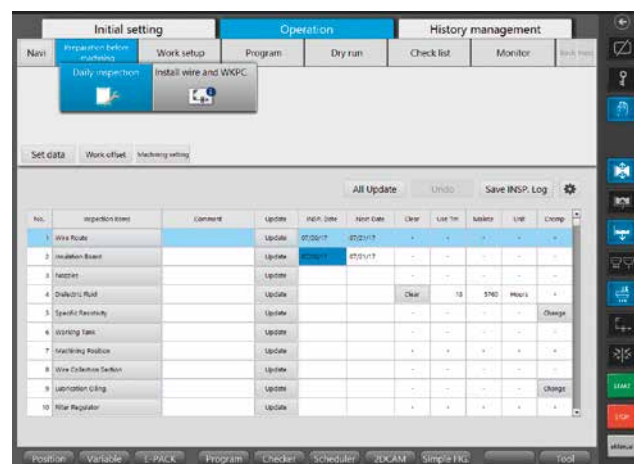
Initial setting | Operation | History management

Navi | Preparation before machining | Work setup | Program | Dry run | Check list | Monitor | Back Next

Daily inspection | Install wire and WKPC.

Set data | Work offset | Machining setting

All Update | Undo | Save INSP. Log

| No. | Inspection items | Comment | Update | INSP. Date | Next Date | Clear | Use Tm | Mainte | Unit | Chnge |
|---|---|---|---|---|---|---|---|---|---|---|
| 1 | Wire Route | | Update | 07/20/17 | 07/21/17 | - | - | - | - | - |
| 2 | Insulation Board | | Update | 07/20/17 | 07/21/17 | - | - | - | - | - |
| 3 | Nozzles | | Update | | | - | - | - | - | - |
| 4 | Dielectric Fluid | | Update | | | Clear | 13 | 5760 | Hours | - |
| 5 | Specific Resistivity | | Update | | | - | - | - | - | Change |
| 6 | Working Tank | | Update | | | - | - | - | - | - |
| 7 | Machining Position | | Update | | | - | - | - | - | - |
| 8 | Wire Collection Section | | Update | | | - | - | - | - | - |
| 9 | Lubrication Oiling | | Update | | | - | - | - | - | Change |
| 10 | Filter Regulator | | Update | | | - | - | - | - | - |

Position | Variable | L-PACK | Program | Checker | Scheduler | 2DCAM | Simple FIG. | | Tool

START
STOP